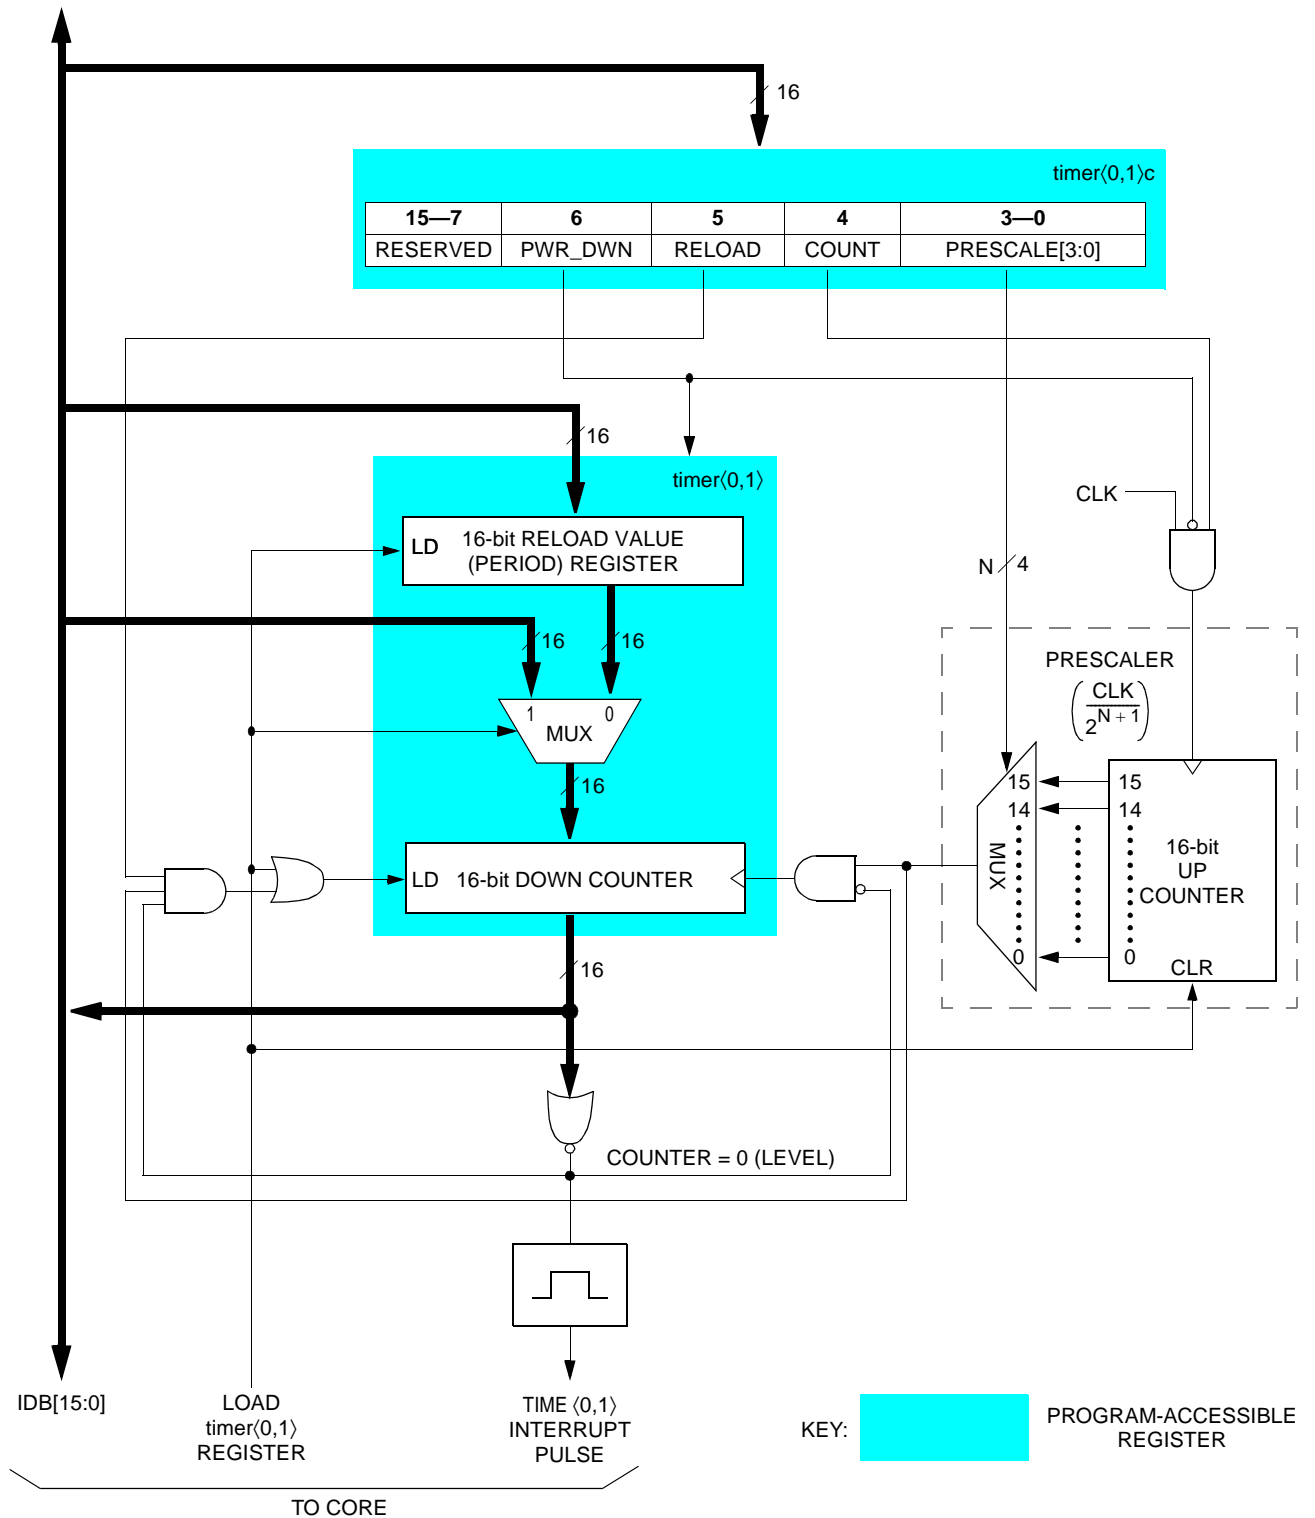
16

timer⟨0,1⟩c

| 15—7 | 6 | 5 | 4 | 3—0 |
|---|---|---|---|---|
| RESERVED | PWR_DWN | RELOAD | COUNT | PRESCALE[3:0] |

16

timer⟨0,1⟩

CLK

LD 16-bit RELOAD VALUE (PERIOD) REGISTER

N 4

16 16

PRESCALER

$\left(\frac{CLK}{2^{N+1}}\right)$

1 0 MUX

16

15 14 15 14

MUX

16-bit UP COUNTER

LD 16-bit DOWN COUNTER

0 0 CLR

16

COUNTER = 0 (LEVEL)

IDB[15:0]

LOAD timer⟨0,1⟩ REGISTER

TIME ⟨0,1⟩ INTERRUPT PULSE

KEY:

PROGRAM-ACCESSIBLE REGISTER

TO CORE